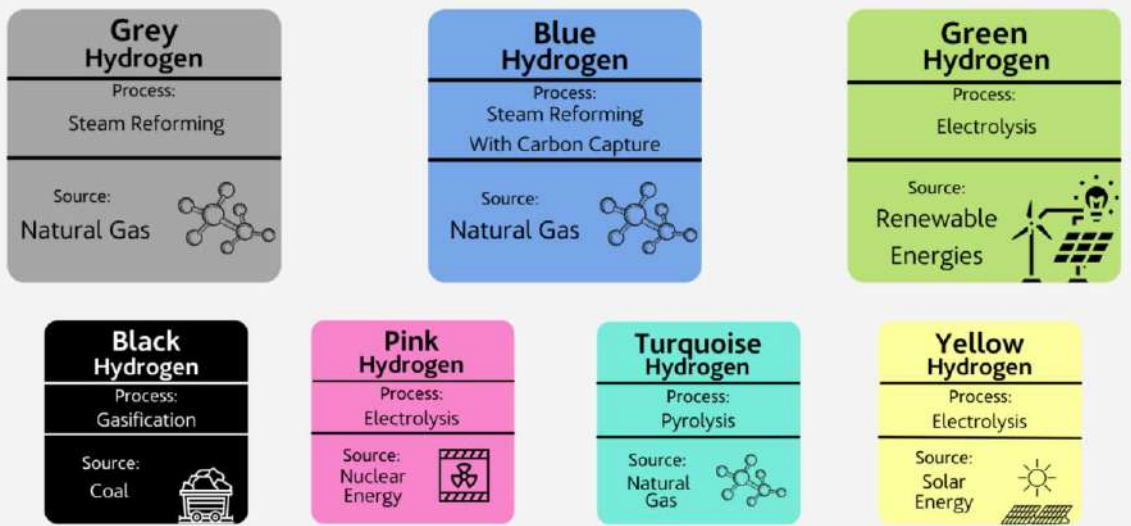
Grey Hydrogen
Process:
Steam Reforming
Source:
Natural Gas

Blue Hydrogen
Process:
Steam Reforming With Carbon Capture
Source:
Natural Gas

Green Hydrogen
Process:
Electrolysis
Source:
Renewable Energies

Black Hydrogen
Process:
Gasification
Source:
Coal

Pink Hydrogen
Process:
Electrolysis
Source:
Nuclear Energy

Turquoise Hydrogen
Process:
Pyrolysis
Source:
Natural Gas

Yellow Hydrogen
Process:
Electrolysis
Source:
Solar Energy